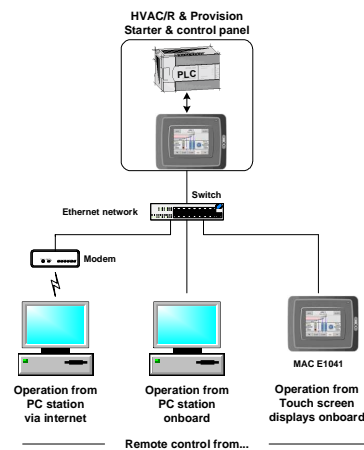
HVAC/R & Provision
Starter & control panel

PLC

Switch

Ethernet network

Modem

MAC E1041

Operation from PC station via internet

Operation from PC station onboard

Operation from Touch screen displays onboard

Remote control from...